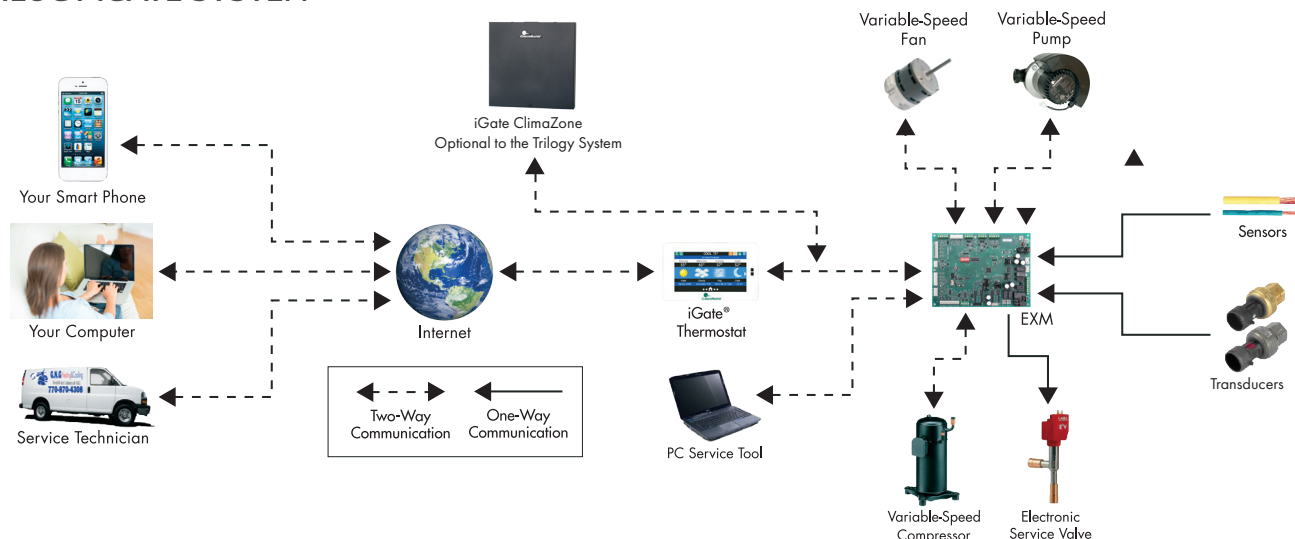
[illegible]

Variable-Speed Fan

Variable-Speed Pump

iGate ClimaZone
Optional to the Trilogy System

Your Smart Phone

Your Computer

Internet

iGate®
Thermostat

EXM

Sensors

Transducers

Service Technician

770-870-4308

Two-Way Communication

One-Way Communication

PC Service Tool

Variable-Speed Compressor

Electronic Service Valve